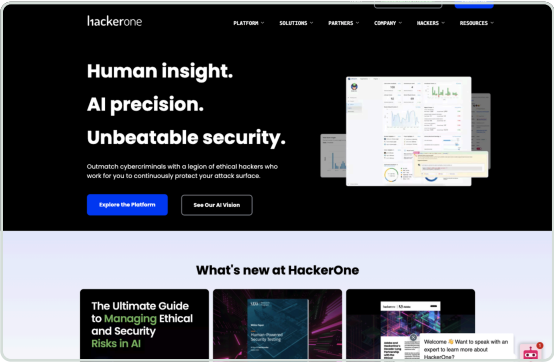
hackerone

PLATFORM SOLUTIONS PARTNERS COMPANY HACKERS RESOURCES

Human insight.
AI precision.
Unbeatable security.

Outmatch cybercriminals with a legion of ethical hackers who work for you to continuously protect your attack surface.

Explore the Platform

See Our AI Vision

What's new at HackerOne

The Ultimate Guide to Managing Ethical and Security Risks in AI

Human-Powered Security Testing

Welcome 👋 Want to speak with an expert to learn more about HackerOne?